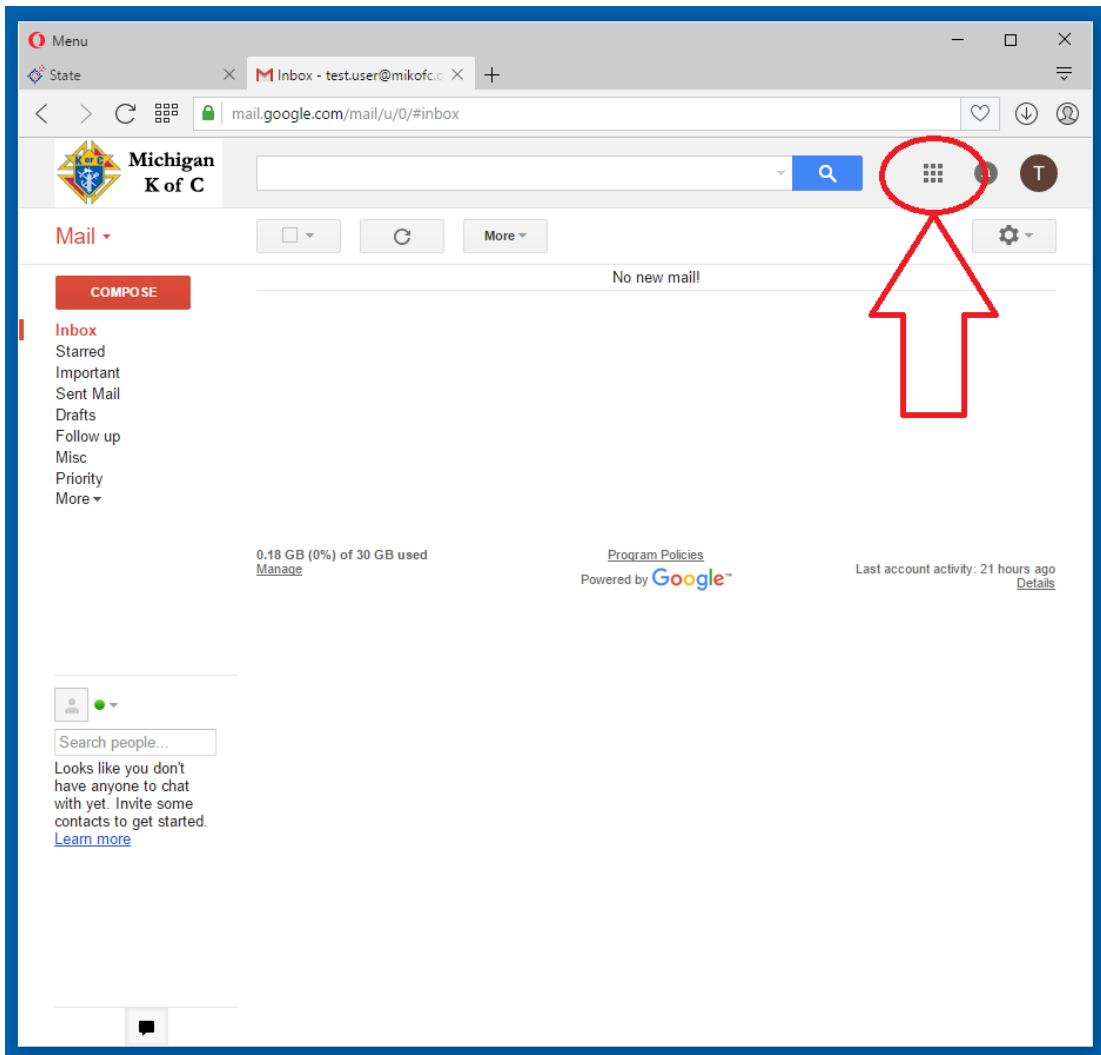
Menu

State

Inbox - test.user@mikofc.c

mail.google.com/mail/u/0/#inbox

K of C

Michigan K of C

T

Mail

More

No new mail!

COMPOSE

Inbox
Starred
Important
Sent Mail
Drafts
Follow up
Misc
Priority
More

0.18 GB (0%) of 30 GB used
Manage

Program Policies
Powered by Google

Last account activity: 21 hours ago
Details

Search people...

Looks like you don't have anyone to chat with yet. Invite some contacts to get started.
Learn more